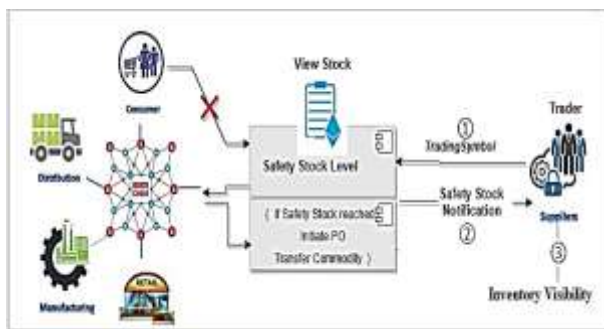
View Stock

Consumer

Trader

Distribution

Safety Stock Level

① TradingSymbol

Safety Stock Notification

②

( If Safety Stock reached Initiate PO Transfer Commodity )

Suppliers

③

Manufacturing

RETAIL

Inventory Visibility